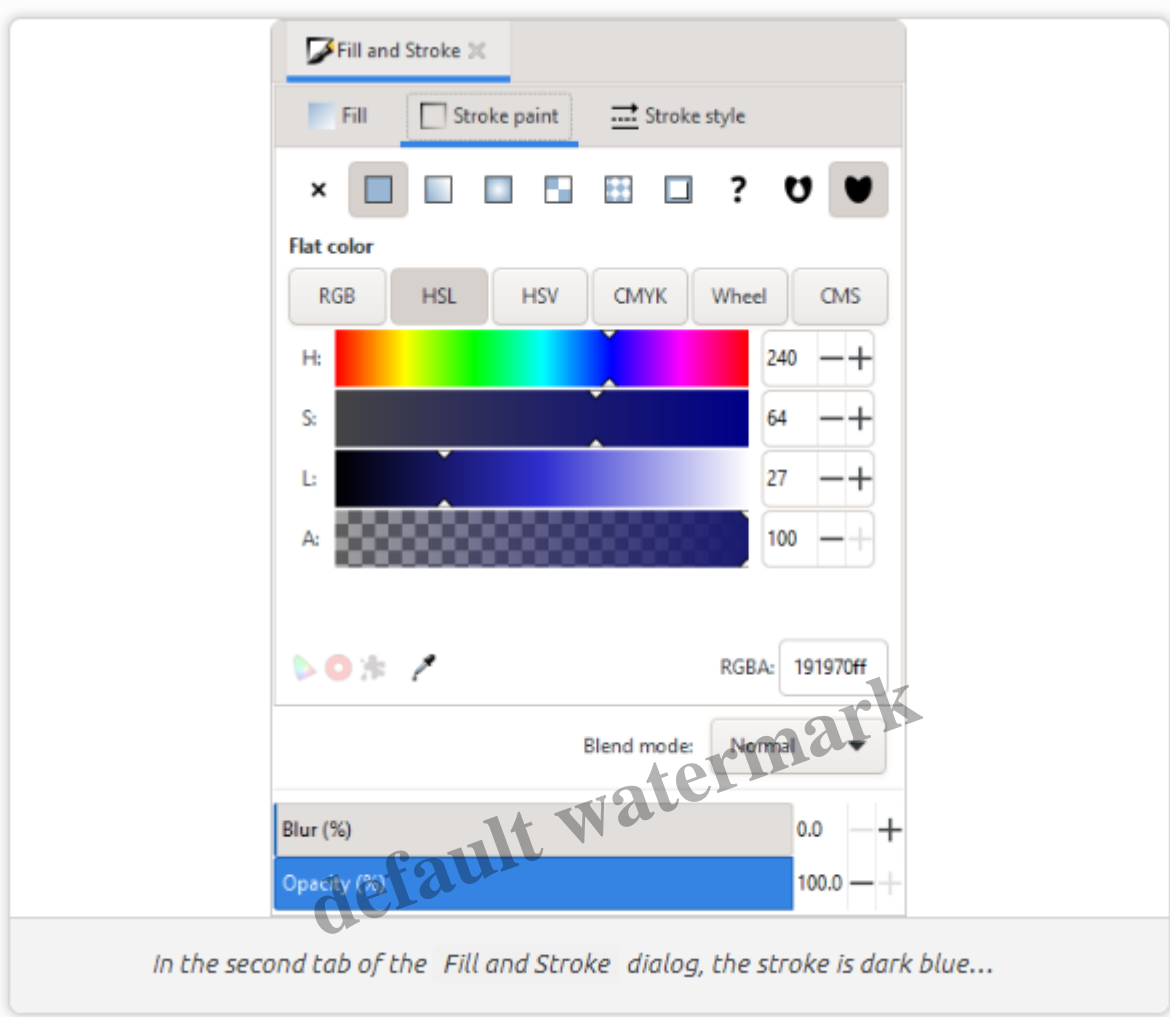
Fill and Stroke

Fill
Stroke paint
Stroke style

× ?

Flat color

| RGB | HSL | HSV | CMYK | Wheel | CMS |
|---|---|---|---|---|---|

H: 240
S: 64
L: 27
A: 100

RGBA: 191970ff

Blend mode: Normal

Blur (%) 0.0
Opacity (%) 100.0

default watermark

In the second tab of the Fill and Stroke dialog, the stroke is dark blue…